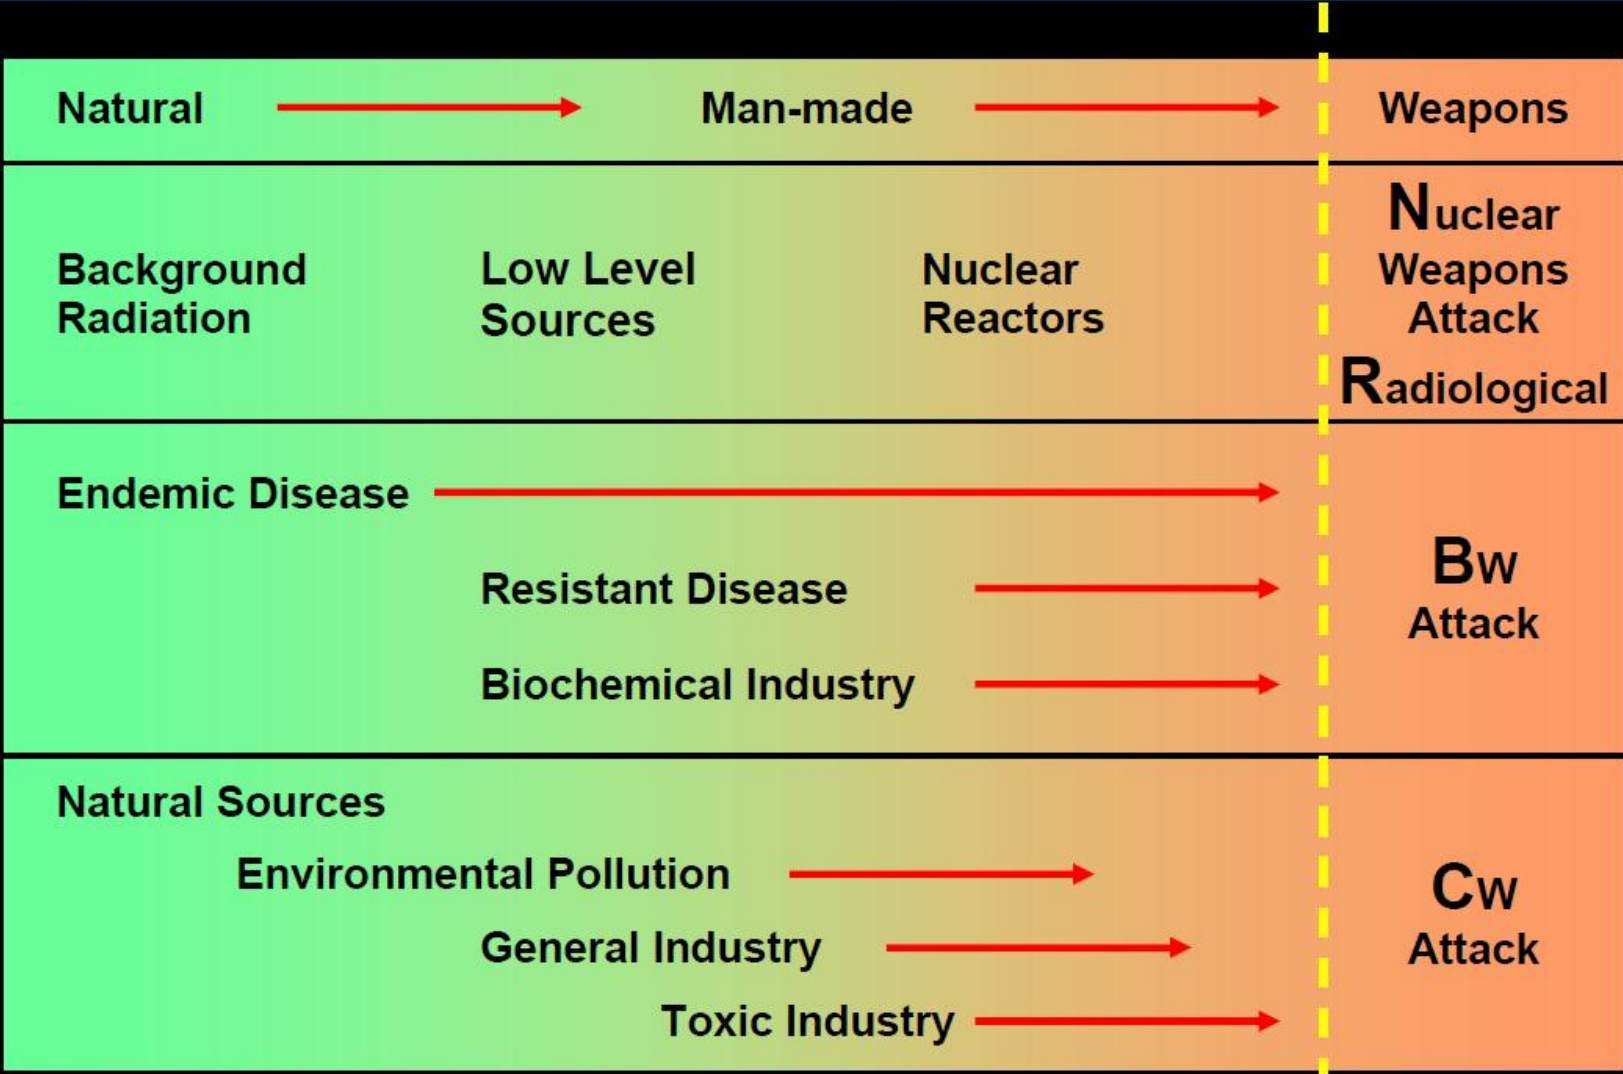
Natural Man-made Weapons

Background Radiation

Low Level Sources

Nuclear Reactors

Nuclear Weapons Attack

Radiological

Endemic Disease

Resistant Disease

Biochemical Industry

Bw Attack

Natural Sources

Environmental Pollution

General Industry

Toxic Industry

Cw Attack